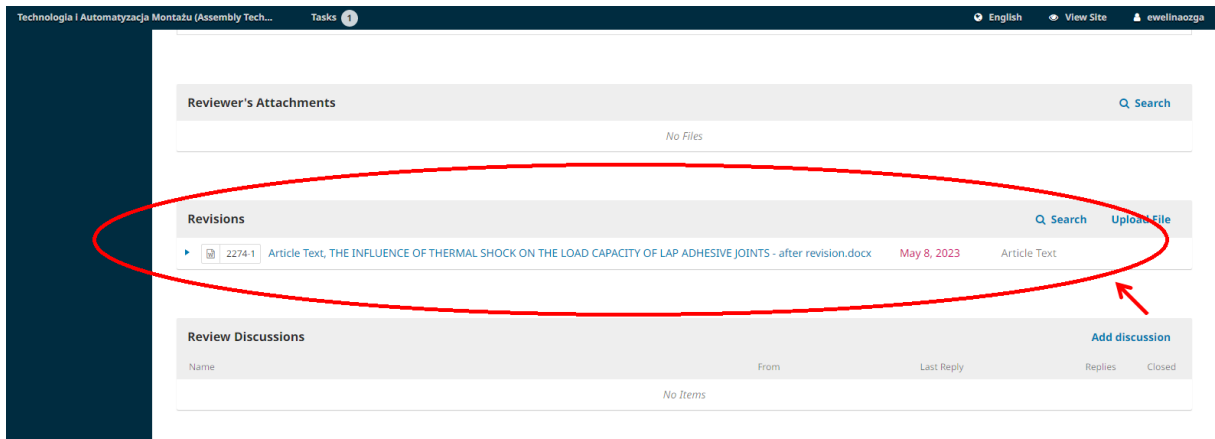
Technologia i Automatyzacja Montażu (Assembly Tech... Tasks 1 English View Site ewelinaozga

Reviewer's Attachments Search

No Files

Revisions Search Upload File

2274-1 Article Text, THE INFLUENCE OF THERMAL SHOCK ON THE LOAD CAPACITY OF LAP ADHESIVE JOINTS - after revision.docx May 8, 2023 Article Text

Review Discussions Add discussion

| Name | From | Last Reply | Replies | Closed |
|---|---|---|---|---|
| No Items | | | | |